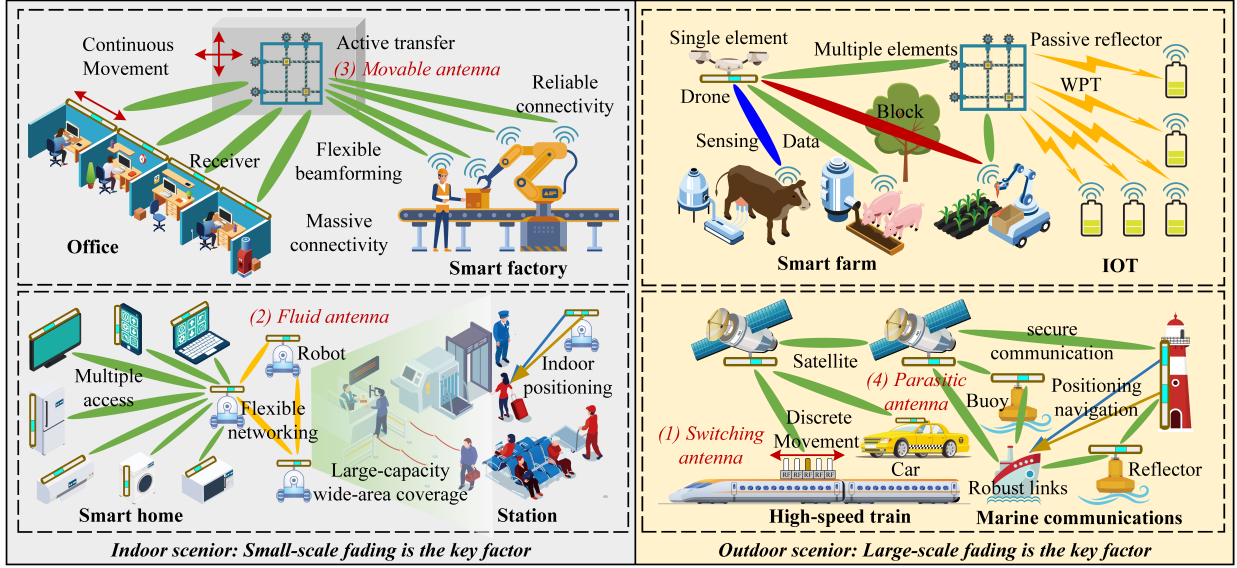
Continuous Movement

Active transfer

(3) Movable antenna

Reliable connectivity

Receiver

Flexible beamforming

Massive connectivity

Office

Smart factory

Single element

Multiple elements

Passive reflector

Drone

WPT

Block

Sensing

Data

Smart farm

IOT

(2) Fluid antenna

Robot

Multiple access

Flexible networking

Indoor positioning

Large-capacity wide-area coverage

Smart home

Station

Satellite

secure communication

(4) Parasitic antenna

Buoy

Positioning navigation

Discrete Movement

(1) Switching antenna

Car

RF RF RF RF RF

Robust links

Reflector

High-speed train

Marine communications

Indoor scenior: Small-scale fading is the key factor

Outdoor scenior: Large-scale fading is the key factor